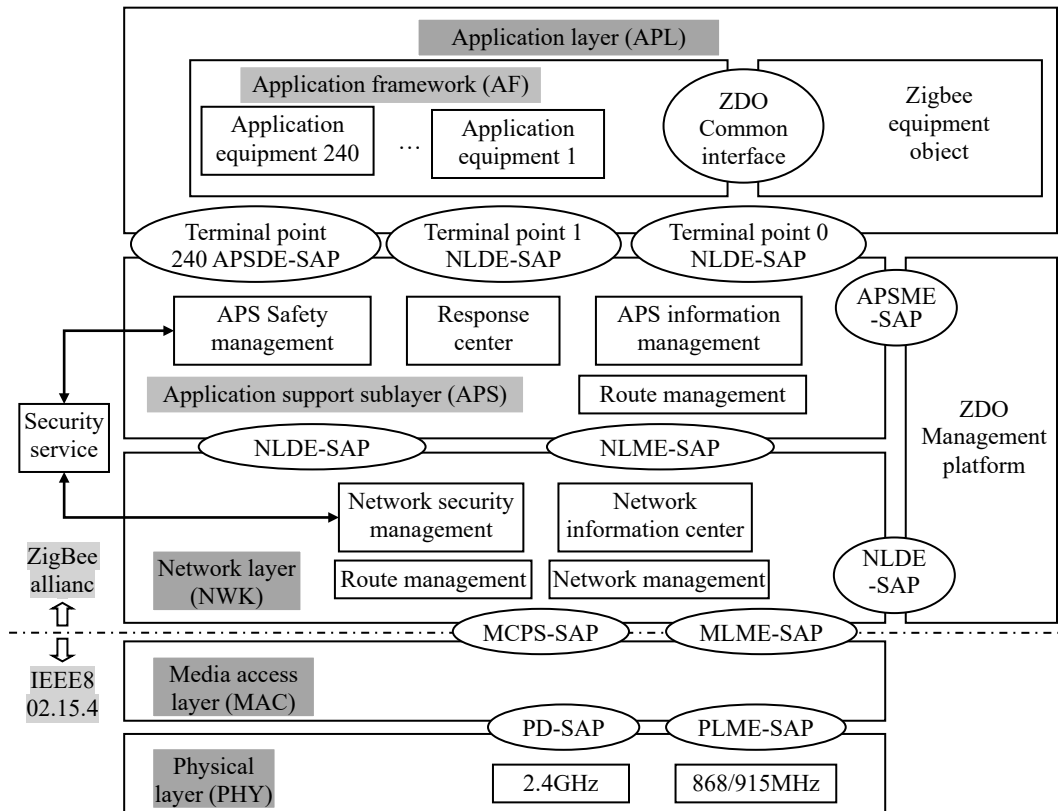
Application layer (APL)

Application framework (AF)

Application equipment 240

…

Application equipment 1

ZDO Common interface

Zigbee equipment object

Terminal point 240 APSDE-SAP

Terminal point 1 NLDE-SAP

Terminal point 0 NLDE-SAP

APSME -SAP

APS Safety management

Response center

APS information management

Application support sublayer (APS)

Route management

Security service

ZDO Management platform

NLDE-SAP

NLME-SAP

Network security management

Network information center

ZigBee allianc

Network layer (NWK)

Route management

Network management

NLDE -SAP

MCPS-SAP

MLME-SAP

Media access layer (MAC)

IEEE8 02.15.4

PD-SAP

PLME-SAP

Physical layer (PHY)

2.4GHz

868/915MHz